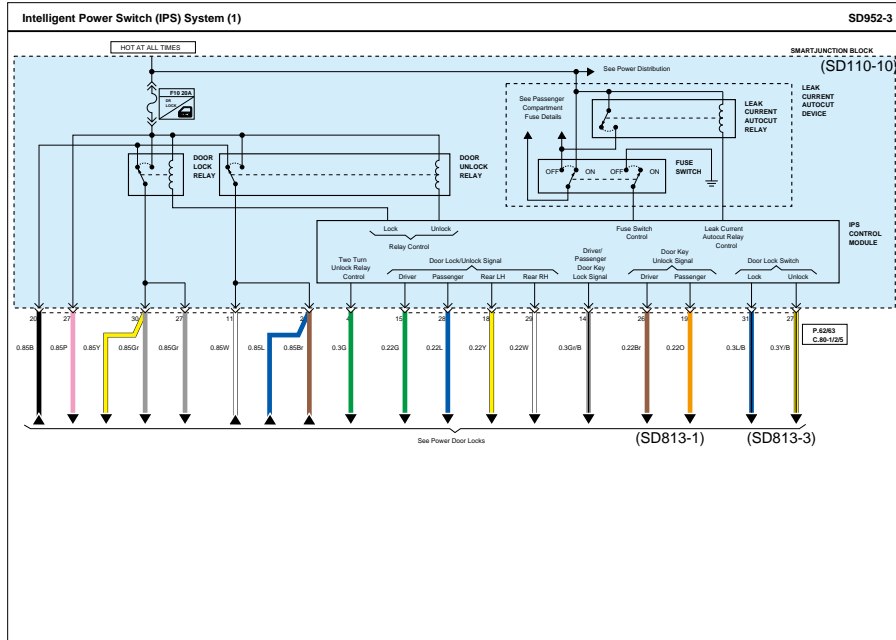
Intelligent Power Switch (IPS) System (1)

SD952-3

HOT AT ALL TIMES

SMARTJUNCTION BLOCK

(SD110-10)

See Power Distribution

F10 20A

DR LOCK

LEAK CURRENT AUTOCUT DEVICE

See Passenger Compartment Fuse Details

LEAK CURRENT AUTOCUT RELAY

DOOR LOCK RELAY

DOOR UNLOCK RELAY

OFF ON OFF ON

FUSE SWITCH

IPS CONTROL MODULE

Lock Unlock

Relay Control

Fuse Switch Control

Leak Current Autocut Relay Control

Two Turn Unlock Relay Control

Door Lock/Unlock Signal

Driver Passenger Rear LH Rear RH

Driver/ Passenger Door Key Lock Signal

Door Key Unlock Signal

Driver Passenger

Door Lock Switch

Lock Unlock

20 27 30 27 11 2 4 15 28 18 29 14 26 19 31 27

0.85B 0.85P 0.85Y 0.85Gr 0.85Gr 0.85W 0.85L 0.85Br 0.3G 0.22G 0.22L 0.22Y 0.22W 0.3Gr/B 0.22Br 0.22O 0.3L/B 0.3Y/B

P.62/63 C.80-1/2/5

See Power Door Locks

(SD813-1)

(SD813-3)